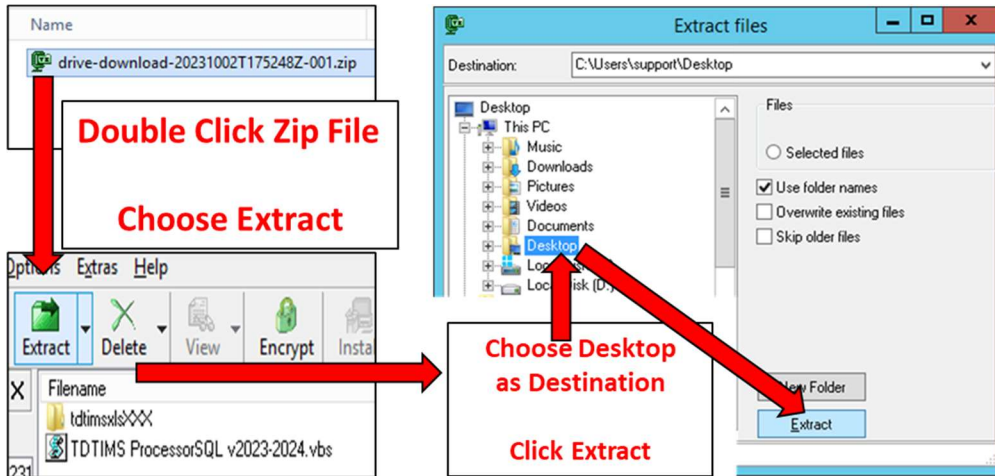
Name

drive-download-20231002T175248Z-001.zip

Double Click Zip File

Choose Extract

Options Extras Help

Extract Delete View Encrypt Insta

X Filename

tdtimsxlsXXX

TDTIMS ProcessorSQL v2023-2024.vbs

231

Extract files

Destination: C:\Users\support\Desktop

Desktop
This PC
Music
Downloads
Pictures
Videos
Documents
Desktop
Lo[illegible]
Loc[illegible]isk (D:)

Files

Selected files

Use folder names

Overwrite existing files

Skip older files

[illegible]ew Folder

Extract

Choose Desktop as Destination

Click Extract